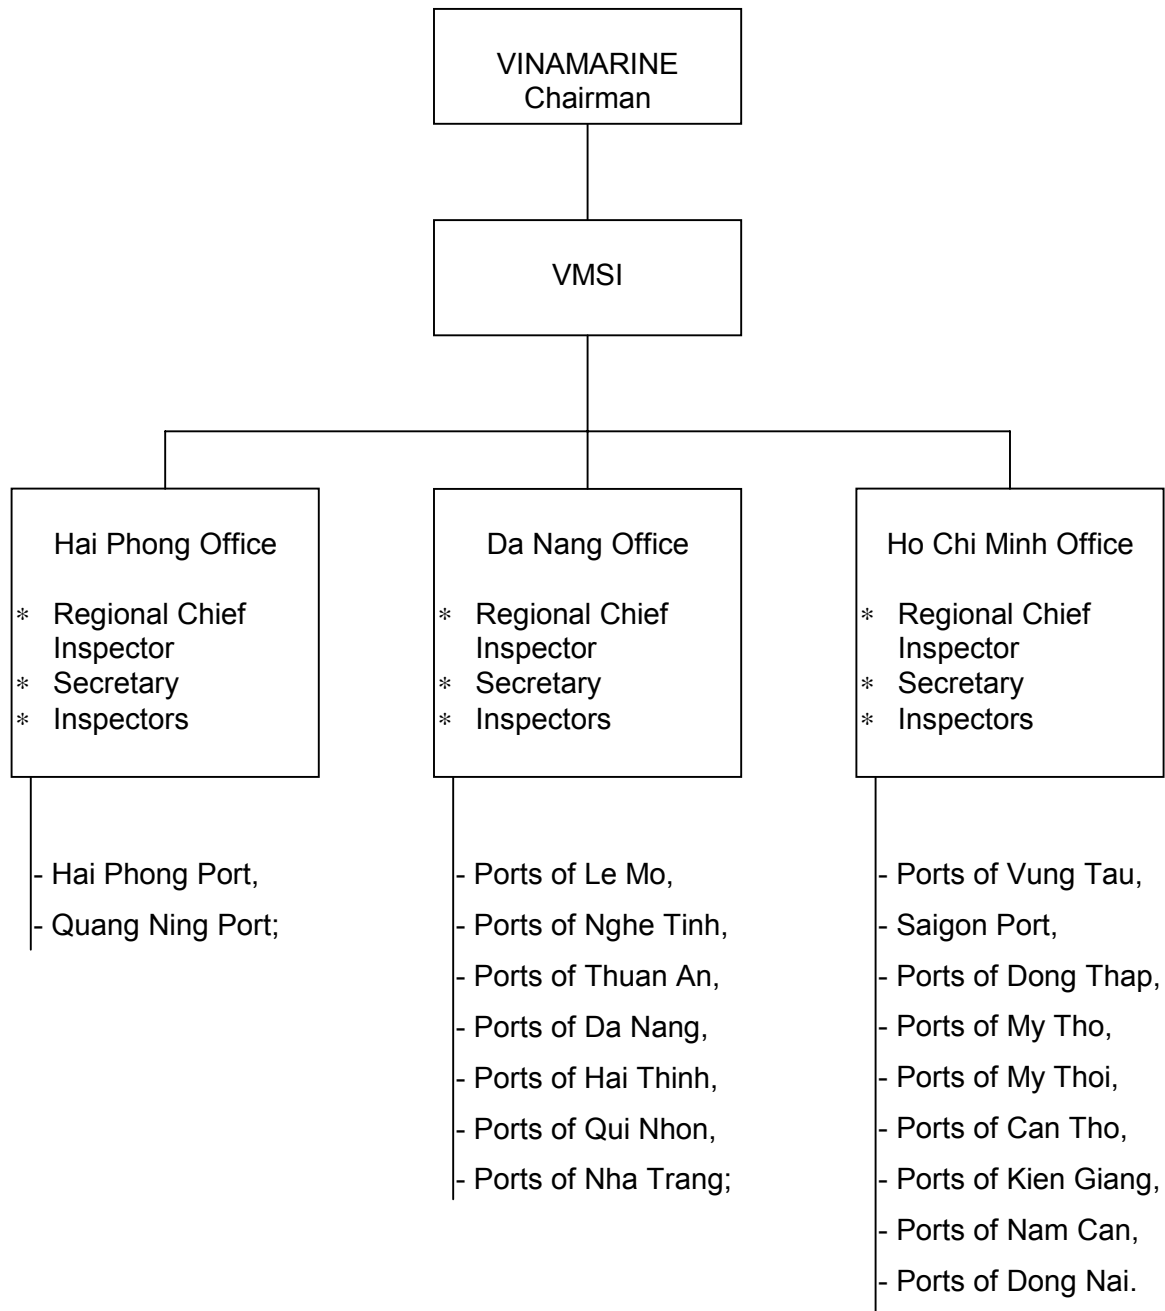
VINAMARINE
Chairman

VMSI

Hai Phong Office

* Regional Chief Inspector
* Secretary
* Inspectors

- Hai Phong Port,
- Quang Ning Port;

Da Nang Office

* Regional Chief Inspector
* Secretary
* Inspectors

- Ports of Le Mo,
- Ports of Nghe Tinh,
- Ports of Thuan An,
- Ports of Da Nang,
- Ports of Hai Thinh,
- Ports of Qui Nhon,
- Ports of Nha Trang;

Ho Chi Minh Office

* Regional Chief Inspector
* Secretary
* Inspectors

- Ports of Vung Tau,
- Saigon Port,
- Ports of Dong Thap,
- Ports of My Tho,
- Ports of My Thoi,
- Ports of Can Tho,
- Ports of Kien Giang,
- Ports of Nam Can,
- Ports of Dong Nai.